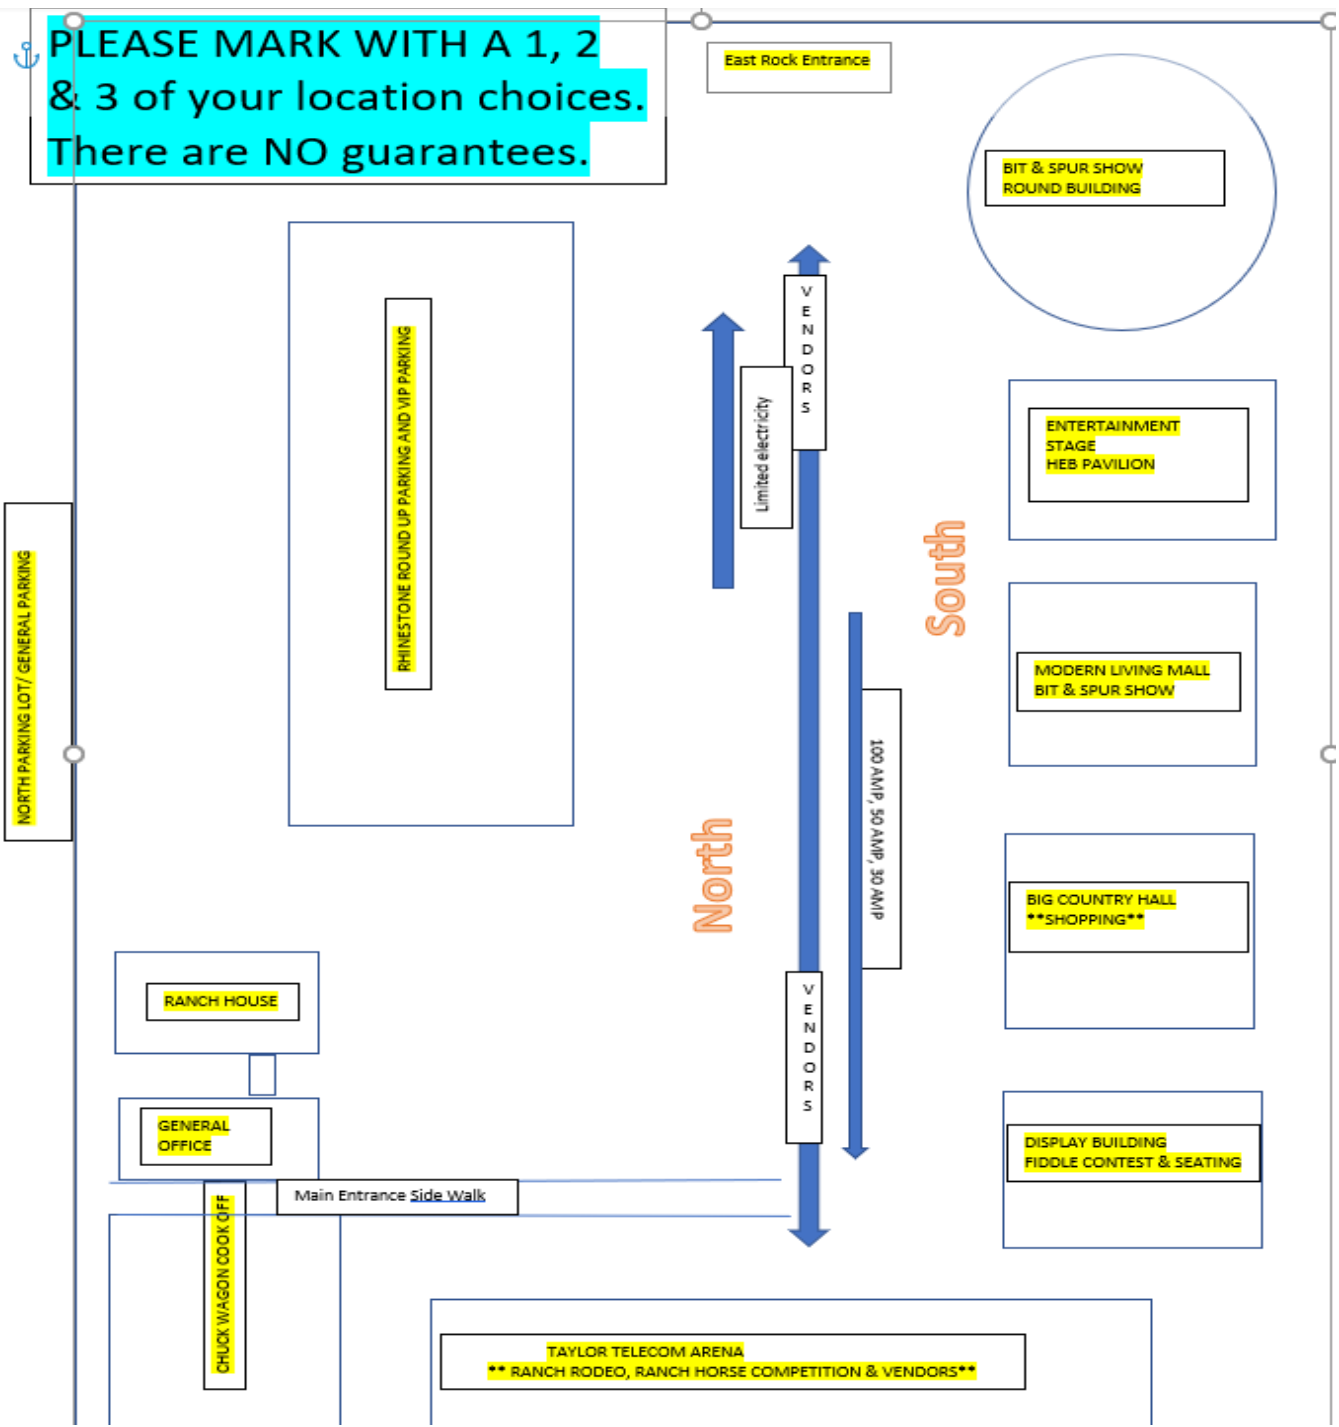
PLEASE MARK WITH A 1, 2 & 3 of your location choices. There are NO guarantees.

East Rock Entrance

BIT & SPUR SHOW ROUND BUILDING

RHINESTONE ROUND UP PARKING AND VIP PARKING

VENDORS

Limited electricity

ENTERTAINMENT STAGE HEB PAVILION

South

NORTH PARKING LOT/ GENERAL PARKING

MODERN LIVING MALL BIT & SPUR SHOW

100 AMP, 50 AMP, 30 AMP

North

BIG COUNTRY HALL **SHOPPING**

RANCH HOUSE

VENDORS

GENERAL OFFICE

DISPLAY BUILDING FIDDLE CONTEST & SEATING

Main Entrance Side Walk

CHUCK WAGON COOK OFF

TAYLOR TELECOM ARENA
** RANCH RODEO, RANCH HORSE COMPETITION & VENDORS**